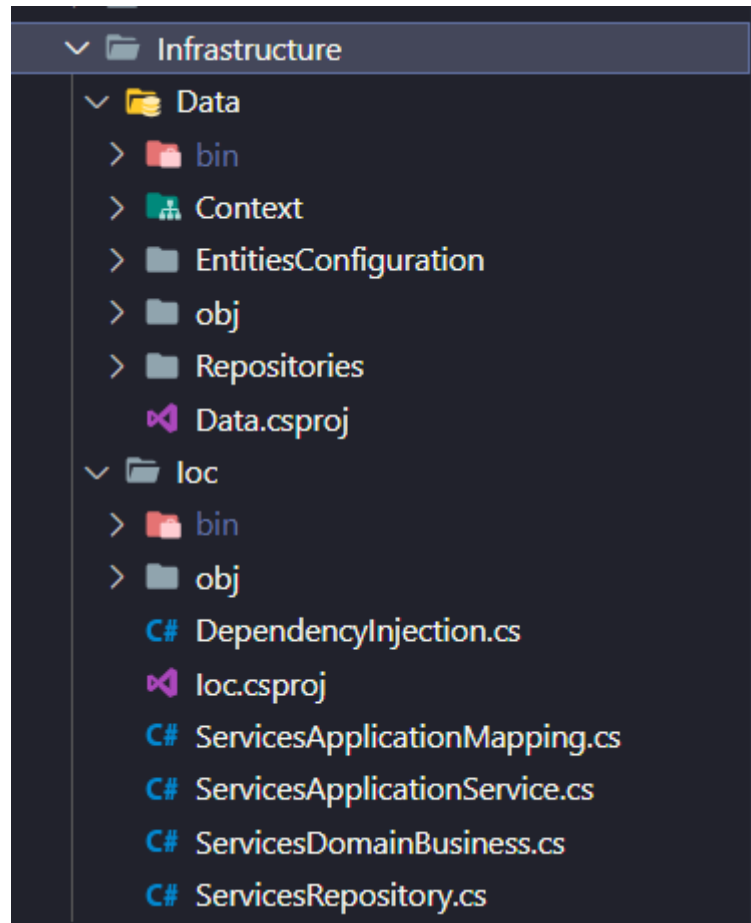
Infrastructure
Data
bin
Context
EntitiesConfiguration
obj
Repositories
Data.csproj
Ioc
bin
obj
C# DependencyInjection.cs
Ioc.csproj
C# ServicesApplicationMapping.cs
C# ServicesApplicationService.cs
C# ServicesDomainBusiness.cs
C# ServicesRepository.cs